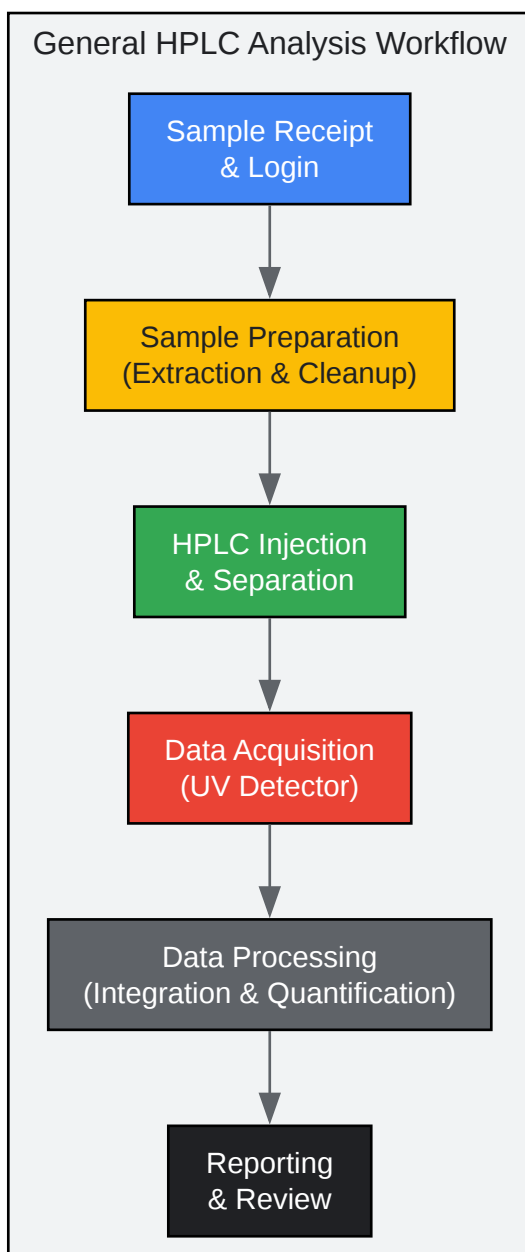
General HPLC Analysis Workflow

Sample Receipt & Login

Sample Preparation (Extraction & Cleanup)

HPLC Injection & Separation

Data Acquisition (UV Detector)

Data Processing (Integration & Quantification)

Reporting & Review